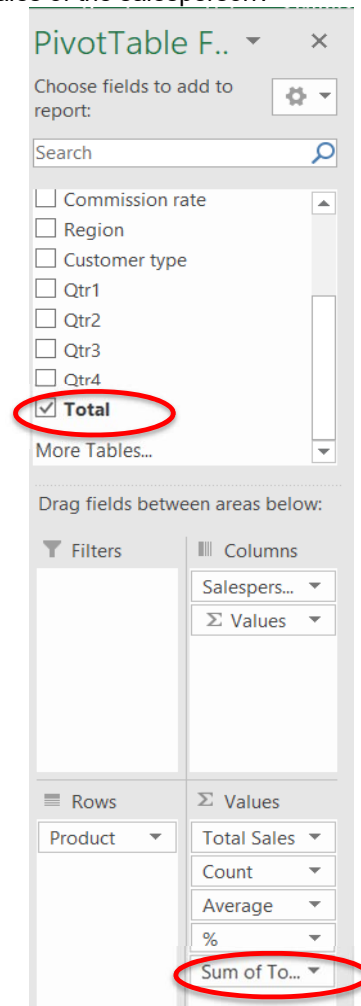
PivotTable F..

Choose fields to add to report:

Search

Commission rate
Region
Customer type
Qtr1
Qtr2
Qtr3
Qtr4
Total
More Tables...

Drag fields between areas below:

Filters

Columns

Salespers...

Σ Values

Rows

Product

Σ Values

Total Sales

Count

Average

%

Sum of To...